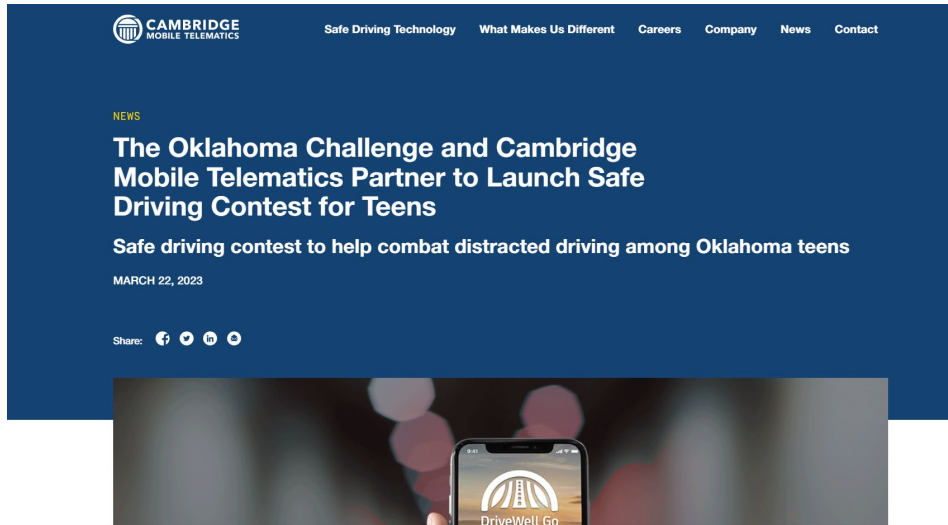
CAMBRIDGE
MOBILE TELEMATICS

Safe Driving Technology What Makes Us Different Careers Company News Contact

NEWS

The Oklahoma Challenge and Cambridge Mobile Telematics Partner to Launch Safe Driving Contest for Teens

Safe driving contest to help combat distracted driving among Oklahoma teens

MARCH 22, 2023

Share:

9:41

DriveWell Go